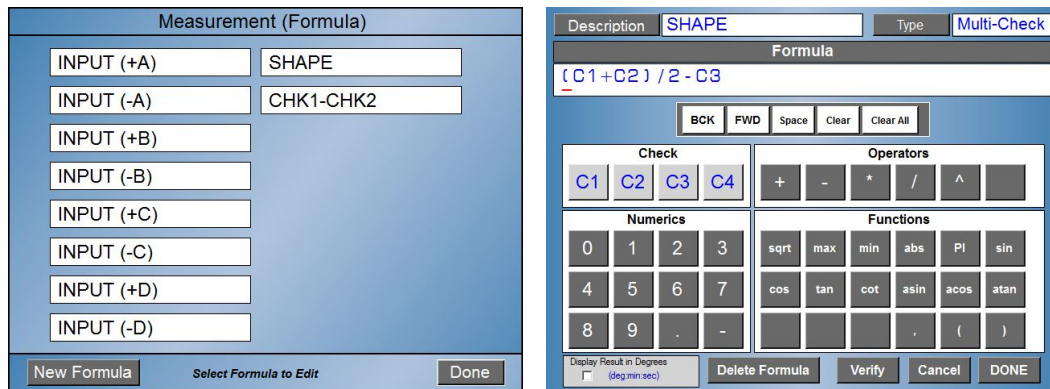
Measurement (Formula)

INPUT (+A)
SHAPE
INPUT (-A)
CHK1-CHK2
INPUT (+B)
INPUT (-B)
INPUT (+C)
INPUT (-C)
INPUT (+D)
INPUT (-D)

New Formula
Select Formula to Edit
Done

Description
SHAPE
Type
Multi-Check

Formula
(C1+C2)/2-C3

BCK
FWD
Space
Clear
Clear All

Check
C1
C2
C3
C4

Operators
+
-
*
/
^

Numerics
0
1
2
3
4
5
6
7
8
9
.
-

Functions
sqrt
max
min
abs
PI
sin
cos
tan
cot
asin
acos
atan
,
(
)

Display Result in Degrees
(deg:min:sec)
Delete Formula
Verify
Cancel
DONE